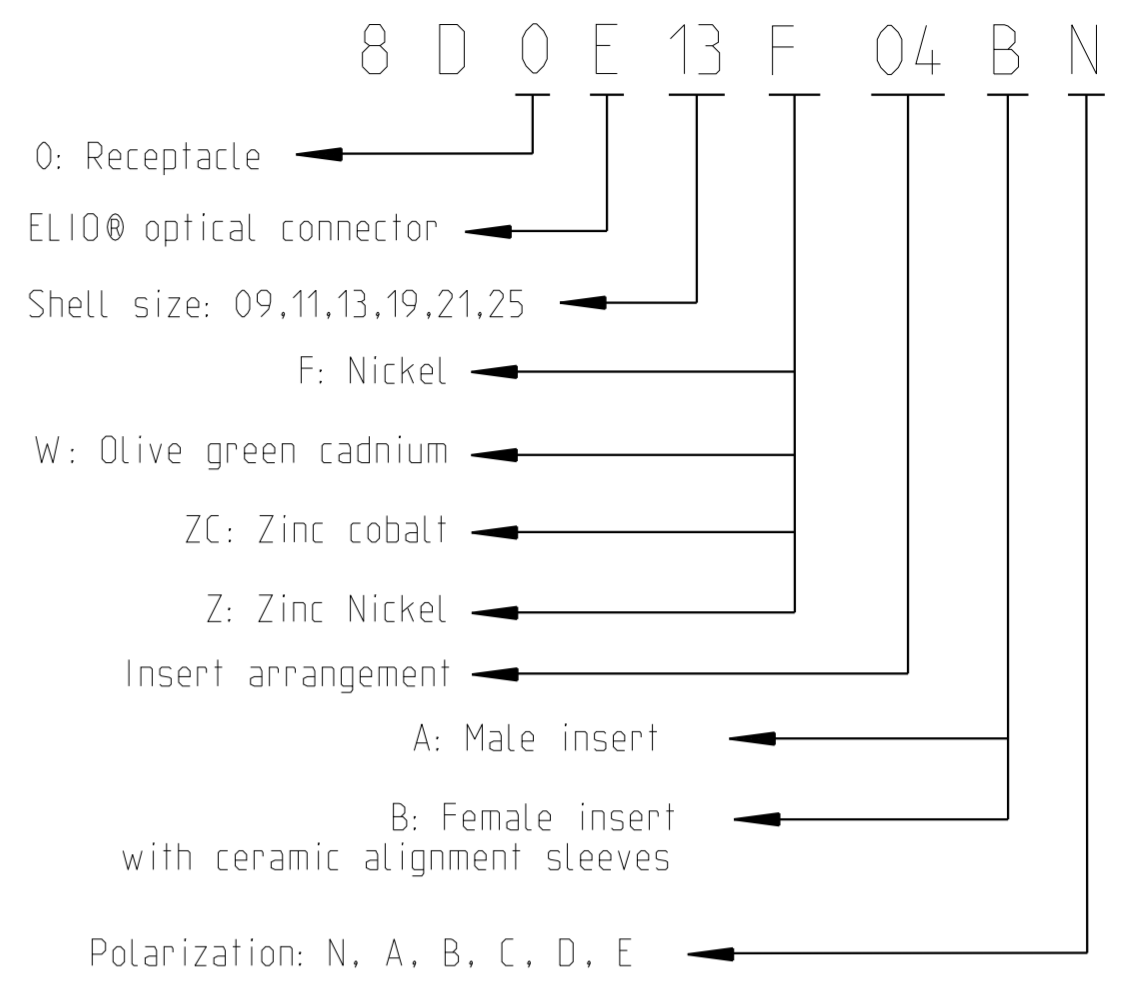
8 D 0 E 13 F 04 B N

0: Receptacle

ELIO® optical connector

Shell size: 09,11,13,19,21,25

F: Nickel

W: Olive green cadnium

ZC: Zinc cobalt

Z: Zinc Nickel

Insert arrangement

A: Male insert

B: Female insert
with ceramic alignment sleeves

Polarization: N, A, B, C, D, E